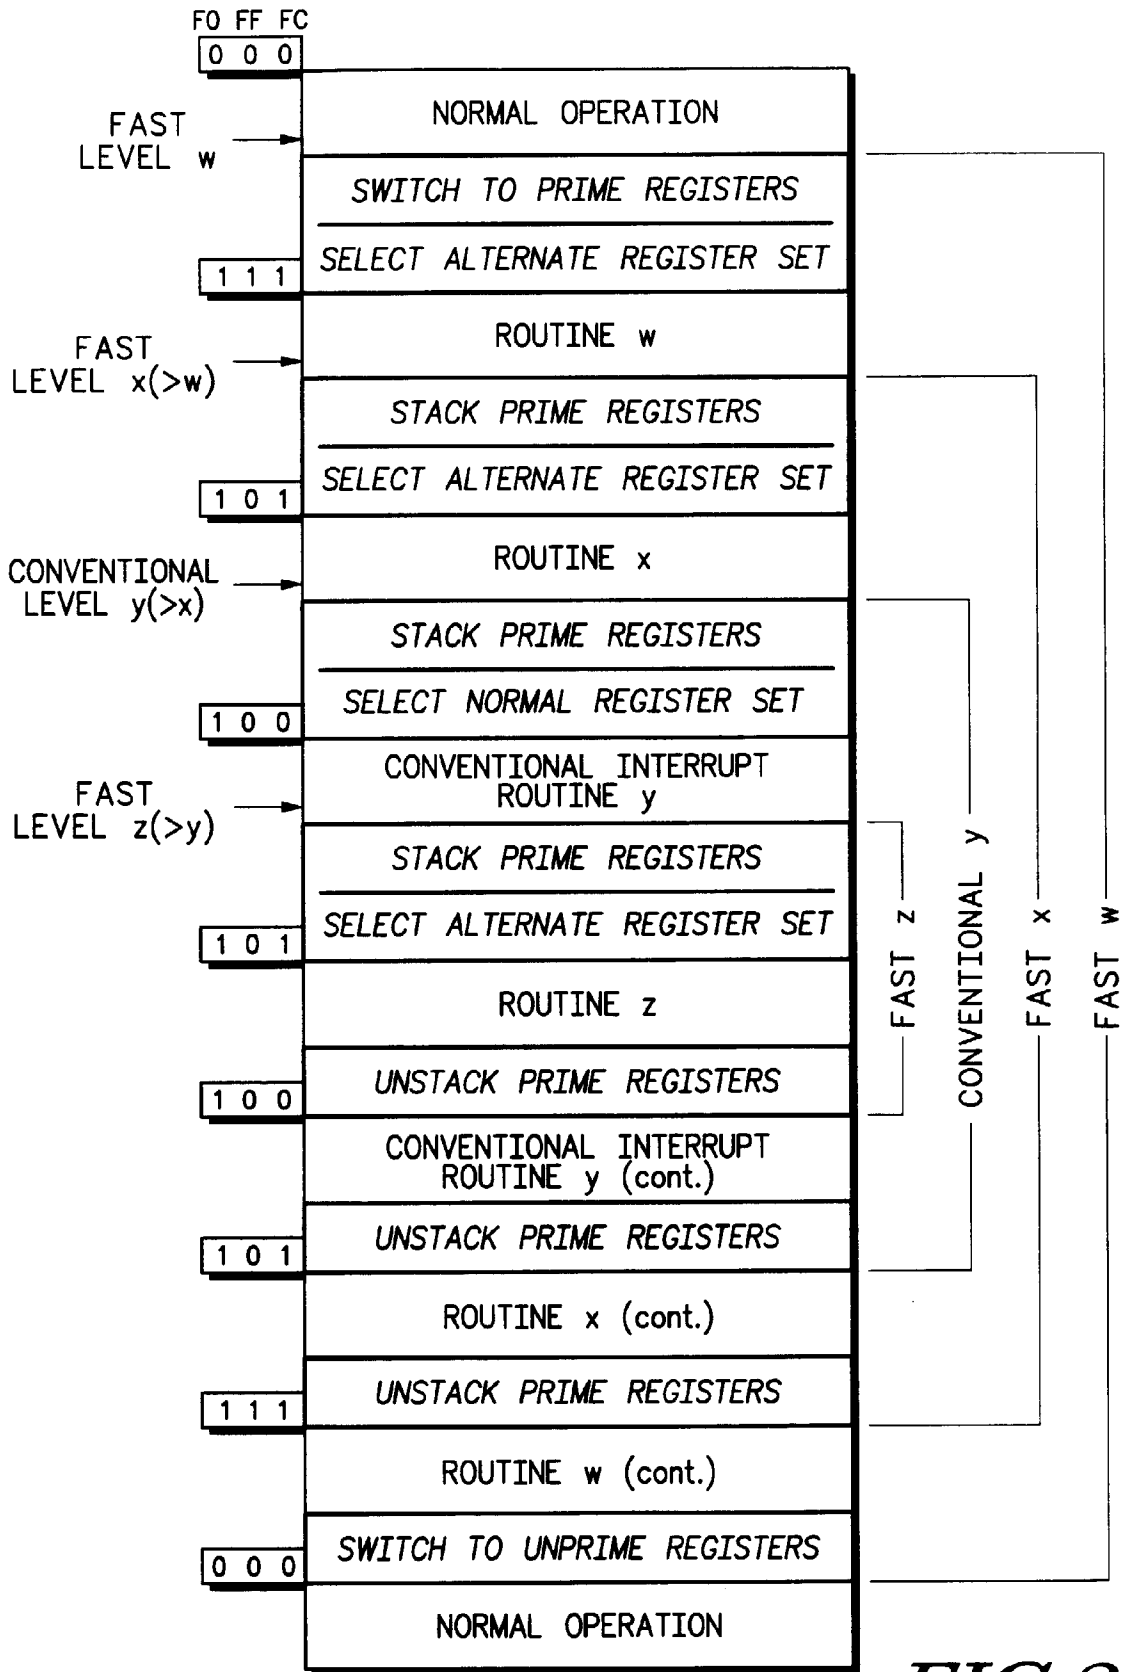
FO FF FC
0 0 0

NORMAL OPERATION

FAST LEVEL w

SWITCH TO PRIME REGISTERS

SELECT ALTERNATE REGISTER SET

1 1 1

ROUTINE w

FAST LEVEL x(>w)

STACK PRIME REGISTERS

SELECT ALTERNATE REGISTER SET

1 0 1

ROUTINE x

CONVENTIONAL LEVEL y(>x)

STACK PRIME REGISTERS

SELECT NORMAL REGISTER SET

1 0 0

CONVENTIONAL INTERRUPT ROUTINE y

FAST LEVEL z(>y)

STACK PRIME REGISTERS

SELECT ALTERNATE REGISTER SET

1 0 1

ROUTINE z

UNSTACK PRIME REGISTERS

1 0 0

CONVENTIONAL INTERRUPT ROUTINE y (cont.)

UNSTACK PRIME REGISTERS

1 0 1

ROUTINE x (cont.)

UNSTACK PRIME REGISTERS

1 1 1

ROUTINE w (cont.)

SWITCH TO UNPRIME REGISTERS

0 0 0

NORMAL OPERATION

FAST z
CONVENTIONAL y
FAST x
FAST w

FIG.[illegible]